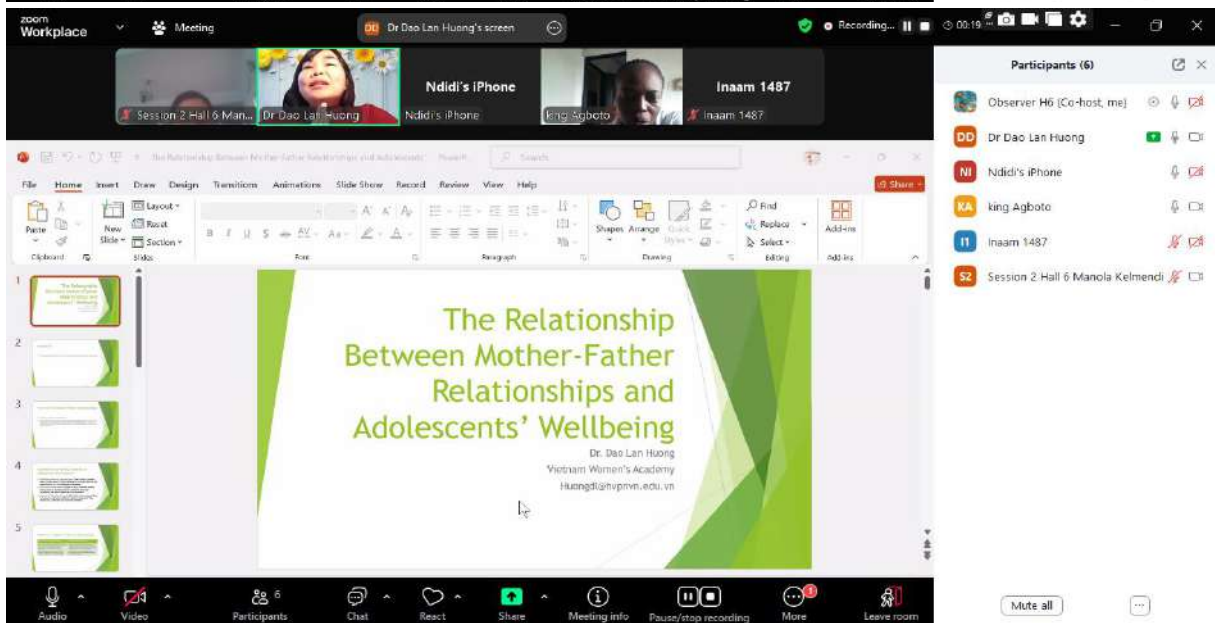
zoom Workplace

Meeting

DD Dr Dao Lan Huong's screen

Recording...

00:19

Session 2 Hall 6 Man...

Dr Dao Lan Huong

Ndidi's iPhone

Ndidi's iPhone

king Agboto

Inaam 1487

Inaam 1487

Participants (6)

Observer H6 (Co-host, me)

DD Dr Dao Lan Huong

NI Ndidi's iPhone

KA king Agboto

I1 Inaam 1487

S2 Session 2 Hall 6 Manola Kelmendi

File Home Insert Draw Design Transitions Animations Slide Show Record Review View Help

Share

Paste

Clipboard

New Slide

Layout

Reset

Section

Slides

Font

Paragraph

Shapes Arrange Quick Styles

Drawing

Find

Replace

Select

Editing

Add-ins

Add-ins

1

2

3

4

5

The Relationship Between Mother-Father Relationships and Adolescents' Wellbeing

Dr. Dao Lan Huong

Vietnam Women's Academy

Huongdl@hvpnvn.edu.vn

Audio

Video

Participants 6

Chat

React

Share

Meeting info

Pause/stop recording

More

Leave room

Mute all